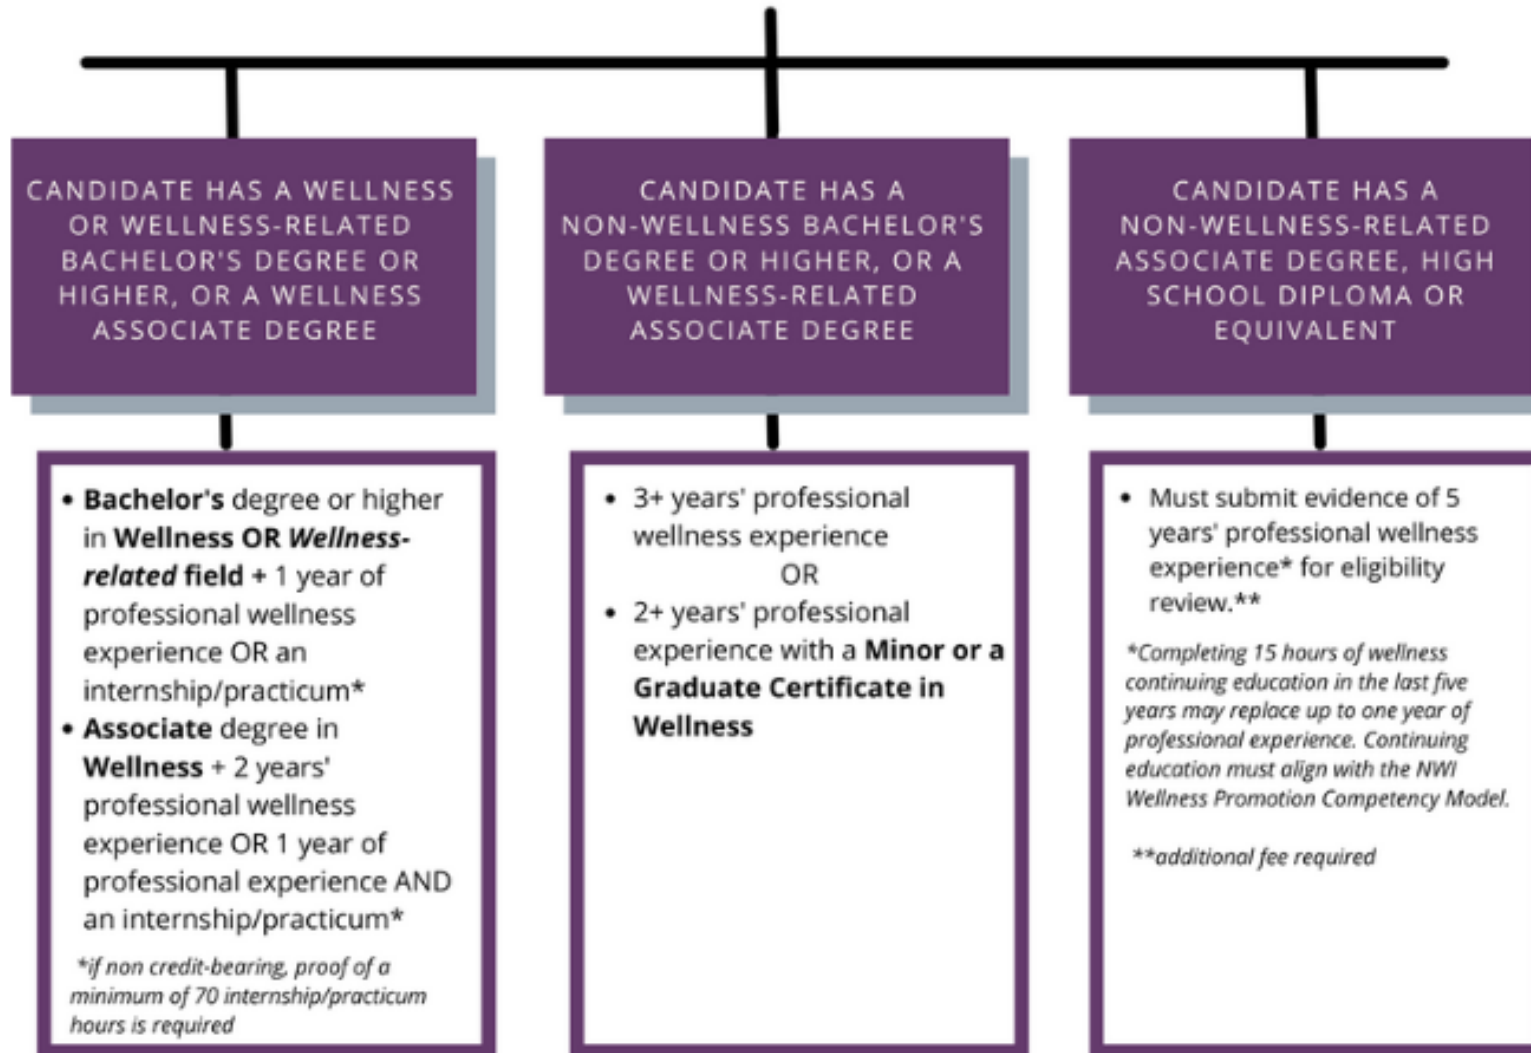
CANDIDATE HAS A WELLNESS OR WELLNESS-RELATED BACHELOR'S DEGREE OR HIGHER, OR A WELLNESS ASSOCIATE DEGREE

- **Bachelor's** degree or higher in **Wellness OR *Wellness-related* field** + 1 year of professional wellness experience OR an internship/practicum*
- **Associate** degree in **Wellness** + 2 years' professional wellness experience OR 1 year of professional experience AND an internship/practicum*

*if non credit-bearing, proof of a minimum of 70 internship/practicum hours is required

CANDIDATE HAS A NON-WELLNESS BACHELOR'S DEGREE OR HIGHER, OR A WELLNESS-RELATED ASSOCIATE DEGREE

- 3+ years' professional wellness experience

OR

- 2+ years' professional experience with a **Minor or a Graduate Certificate in Wellness**

CANDIDATE HAS A NON-WELLNESS-RELATED ASSOCIATE DEGREE, HIGH SCHOOL DIPLOMA OR EQUIVALENT

- Must submit evidence of 5 years' professional wellness experience* for eligibility review.**

*Completing 15 hours of wellness continuing education in the last five years may replace up to one year of professional experience. Continuing education must align with the NWI Wellness Promotion Competency Model.

**additional fee required